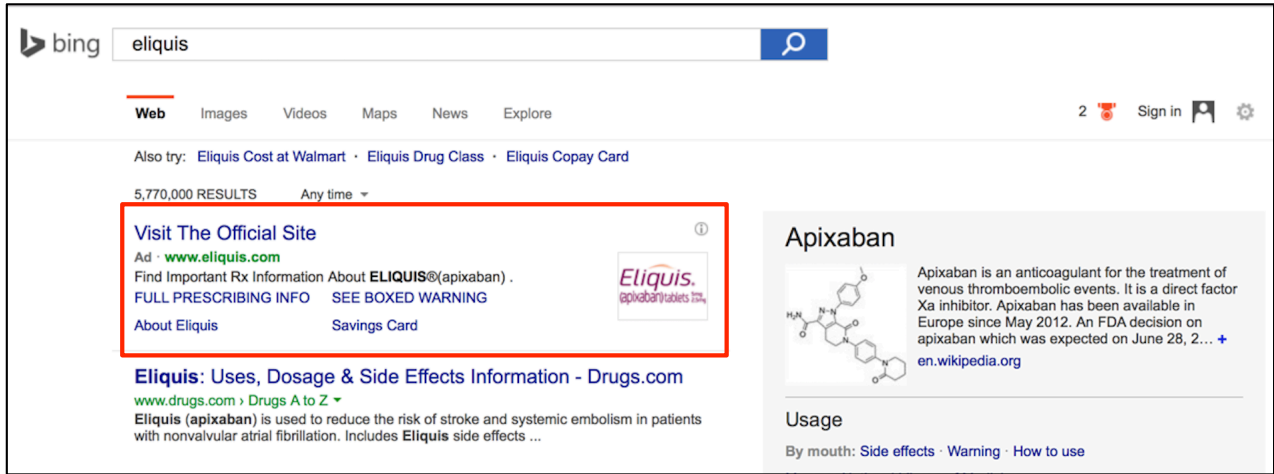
bing eliquis

Web Images Videos Maps News Explore

2 Sign in

Also try: Eliquis Cost at Walmart · Eliquis Drug Class · Eliquis Copay Card

5,770,000 RESULTS Any time

Visit The Official Site
Ad · www.eliquis.com
Find Important Rx Information About ELIQUIS®(apixaban) .
FULL PRESCRIBING INFO SEE BOXED WARNING
About Eliquis Savings Card

Eliquis (apixaban) tablets

Eliquis: Uses, Dosage & Side Effects Information - Drugs.com
www.drugs.com › Drugs A to Z
Eliquis (apixaban) is used to reduce the risk of stroke and systemic embolism in patients with nonvalvular atrial fibrillation. Includes Eliquis side effects ...

Apixaban

$H_2N$ O N N O N N O

Apixaban is an anticoagulant for the treatment of venous thromboembolic events. It is a direct factor Xa inhibitor. Apixaban has been available in Europe since May 2012. An FDA decision on apixaban which was expected on June 28, 2… +
en.wikipedia.org

Usage

By mouth: Side effects · Warning · How to use